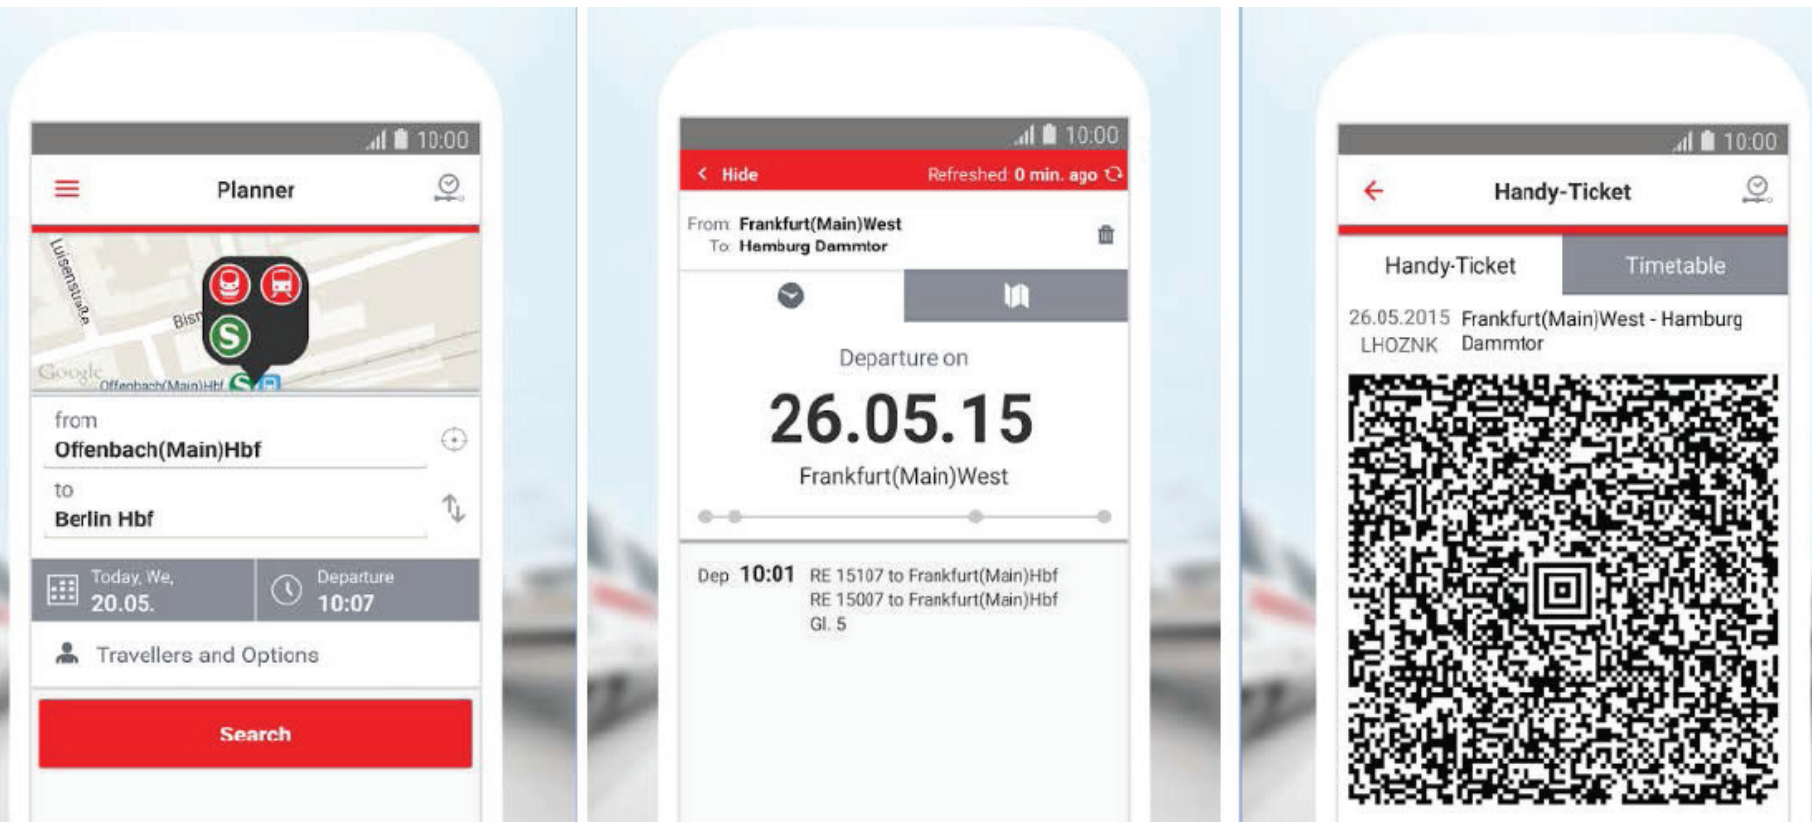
10:00

Planner

Luisenstraße

Bism

Google

Offenbach(Main)Hbf

from
Offenbach(Main)Hbf

to
Berlin Hbf

Today, We,
20.05.

Departure
10:07

Travellers and Options

Search

10:00

Hide

Refreshed 0 min. ago

From Frankfurt(Main)West
To Hamburg Dammtor

Departure on

26.05.15

Frankfurt(Main)West

Dep 10:01 RE 15107 to Frankfurt(Main)Hbf
RE 15007 to Frankfurt(Main)Hbf
Gl. 5

10:00

Handy-Ticket

Handy-Ticket

Timetable

26.05.2015 Frankfurt(Main)West - Hamburg
LHOZNK Dammtor